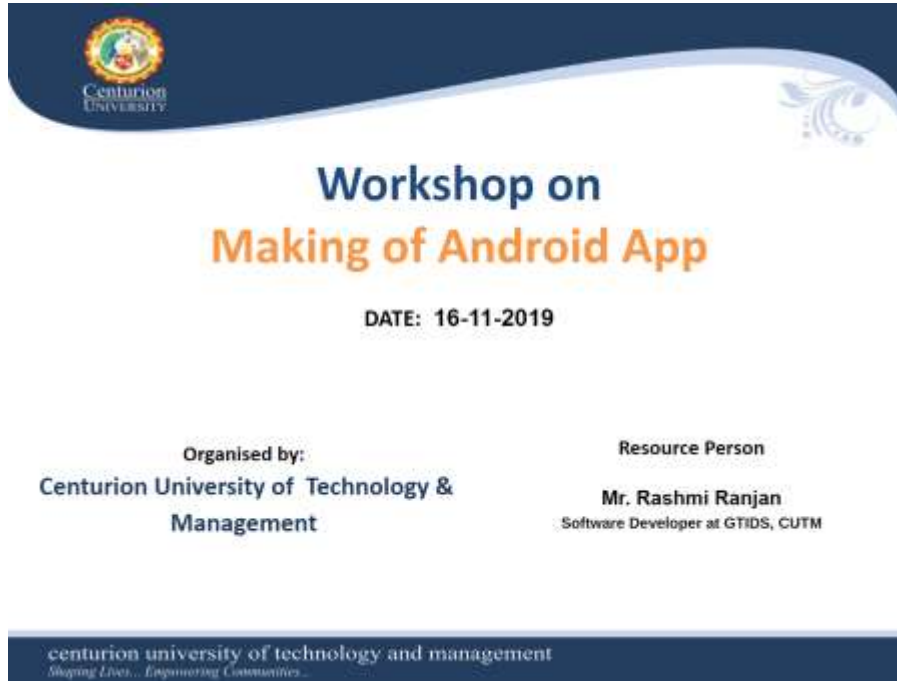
Centurion UNIVERSITY

Workshop on
Making of Android App

DATE: 16-11-2019

Organised by:
Centurion University of Technology & Management

Resource Person

Mr. Rashmi Ranjan
Software Developer at GTIDS, CUTM

centurion university of technology and management
Shaping Lives... Empowering Communities...